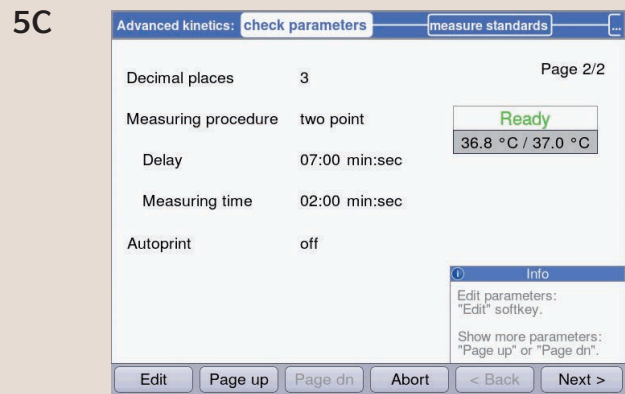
5C

Advanced kinetics: check parameters measure standards ...

Page 2/2

Decimal places 3

Measuring procedure two point

Ready
36.8 °C / 37.0 °C

Delay 07:00 min:sec

Measuring time 02:00 min:sec

Autoprint off

Info
Edit parameters: "Edit" softkey.

Show more parameters: "Page up" or "Page dn".

Edit | Page up | Page dn | Abort | < Back | Next >